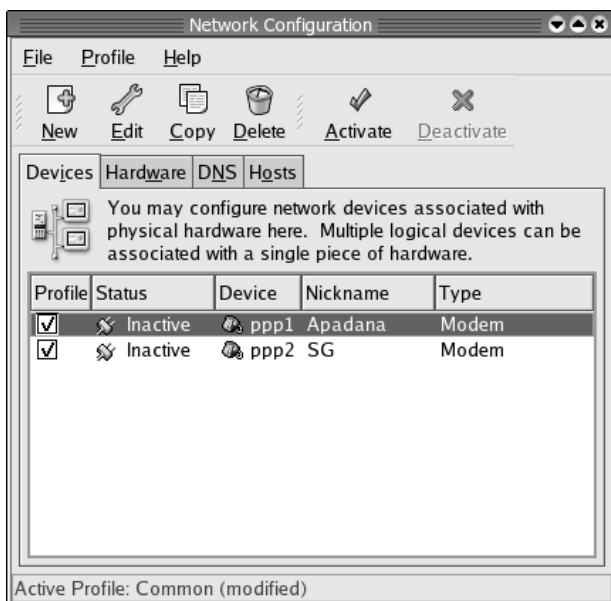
Network Configuration

File Profile Help

New Edit Copy Delete Activate Deactivate

Devices Hardware DNS Hosts

You may configure network devices associated with physical hardware here. Multiple logical devices can be associated with a single piece of hardware.

| Profile | Status | Device | Nickname | Type |
|---|---|---|---|---|
| ☑ | Inactive | ppp1 | Apadana | Modem |
| ☑ | Inactive | ppp2 | SG | Modem |

Active Profile: Common (modified)